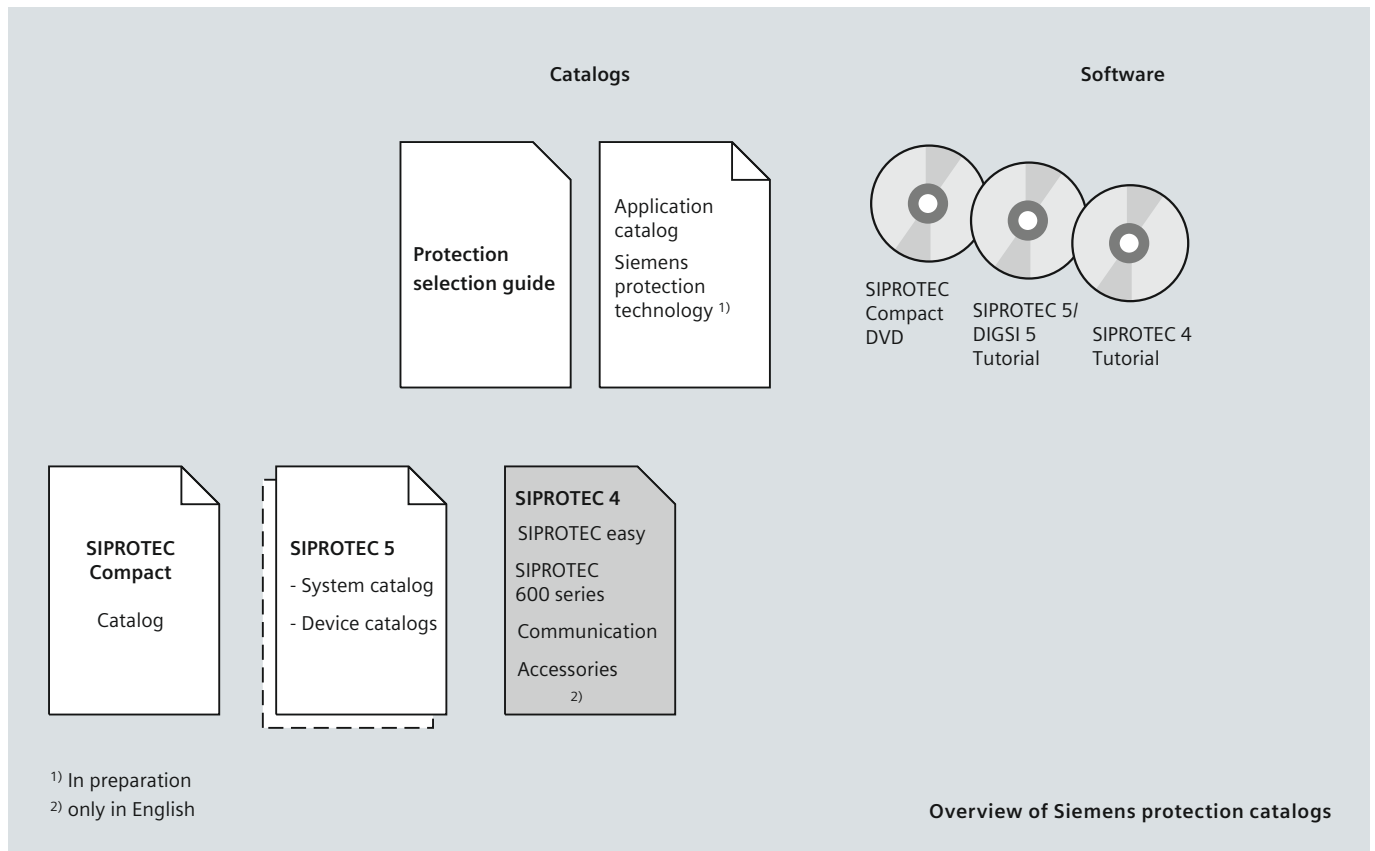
Catalogs

Software

Protection selection guide

Application catalog

Siemens protection technology $^{1)}$

SIPROTEC Compact DVD

SIPROTEC 5/ DIGSI 5 Tutorial

SIPROTEC 4 Tutorial

SIPROTEC Compact

Catalog

SIPROTEC 5

- System catalog

- Device catalogs

SIPROTEC 4

SIPROTEC easy

SIPROTEC 600 series

Communication

Accessories

$^{2)}$

$^{1)}$ In preparation

$^{2)}$ only in English

Overview of Siemens protection catalogs